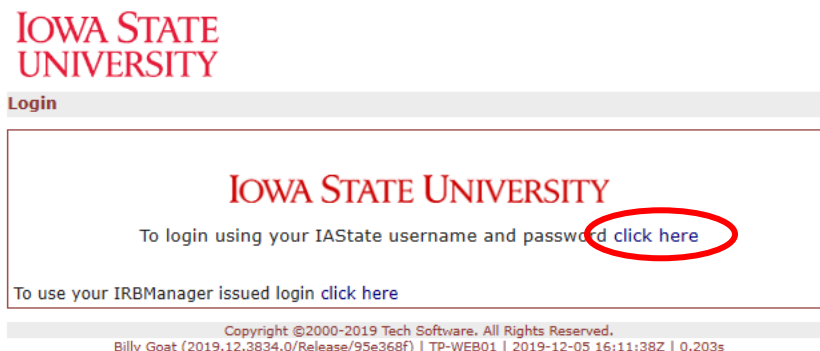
IOWA STATE UNIVERSITY

Login

IOWA STATE UNIVERSITY

To login using your IAState username and password click here

To use your IRBManager issued login click here

Copyright ©2000-2019 Tech Software. All Rights Reserved.
Billy Goat (2019.12.3834.0/Release/95e368f) | TP-WEB01 | 2019-12-05 16:11:38Z | 0.203s